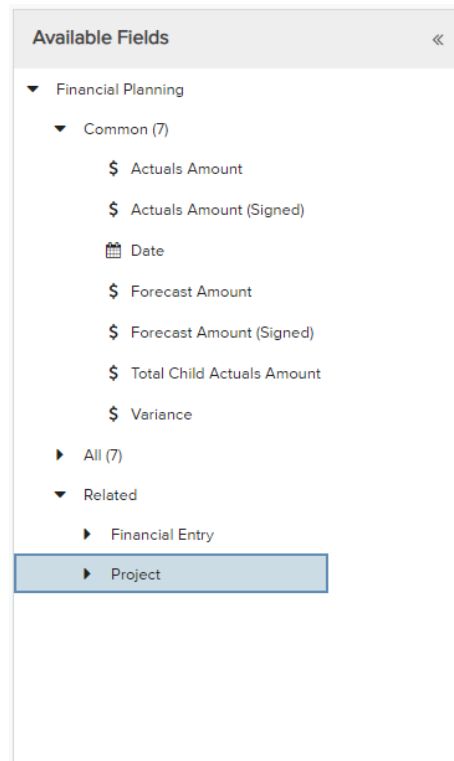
Available Fields «

Financial Planning

Common (7)

$ Actuals Amount

$ Actuals Amount (Signed)

Date

$ Forecast Amount

$ Forecast Amount (Signed)

$ Total Child Actuals Amount

$ Variance

All (7)

Related

Financial Entry

Project